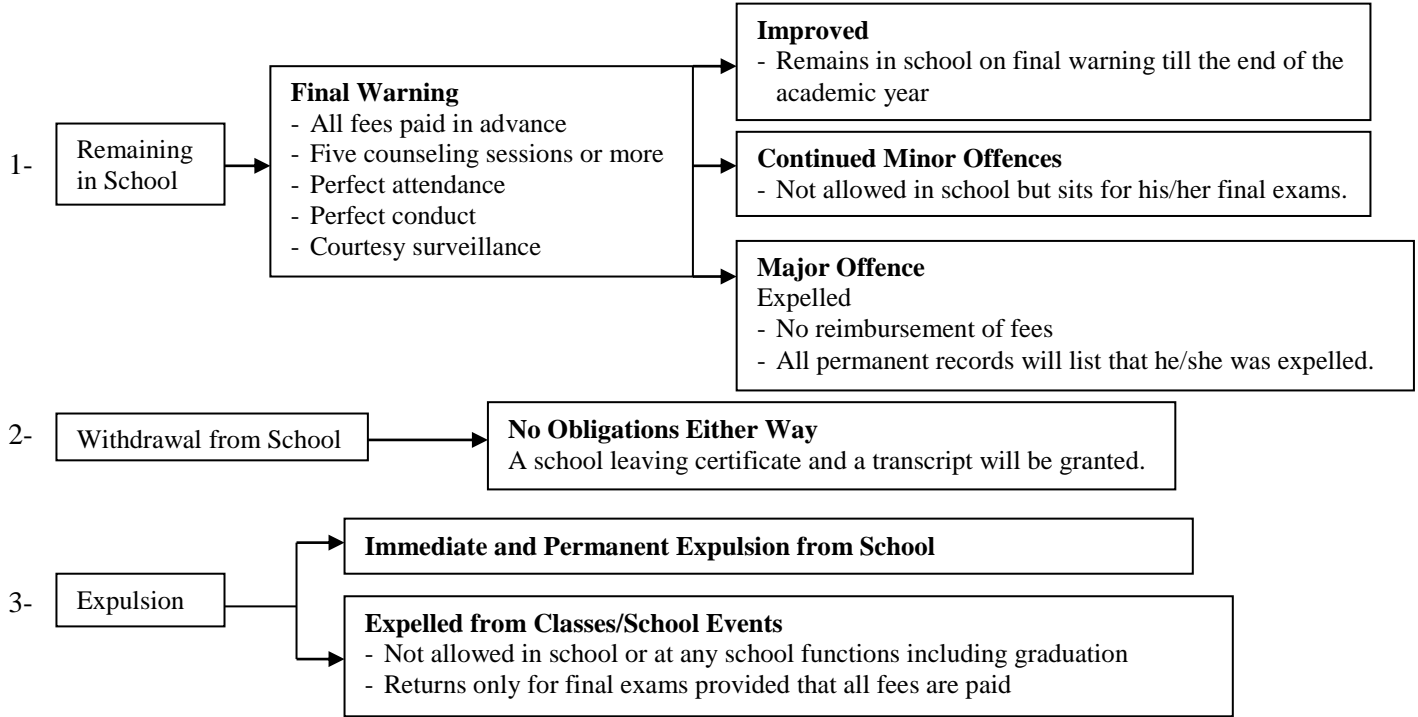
1- Remaining in School

Final Warning
- All fees paid in advance
- Five counseling sessions or more
- Perfect attendance
- Perfect conduct
- Courtesy surveillance

Improved
- Remains in school on final warning till the end of the academic year

Continued Minor Offences
- Not allowed in school but sits for his/her final exams.

Major Offence
Expelled
- No reimbursement of fees
- All permanent records will list that he/she was expelled.

2- Withdrawal from School

No Obligations Either Way
A school leaving certificate and a transcript will be granted.

3- Expulsion

Immediate and Permanent Expulsion from School

Expelled from Classes/School Events
- Not allowed in school or at any school functions including graduation
- Returns only for final exams provided that all fees are paid